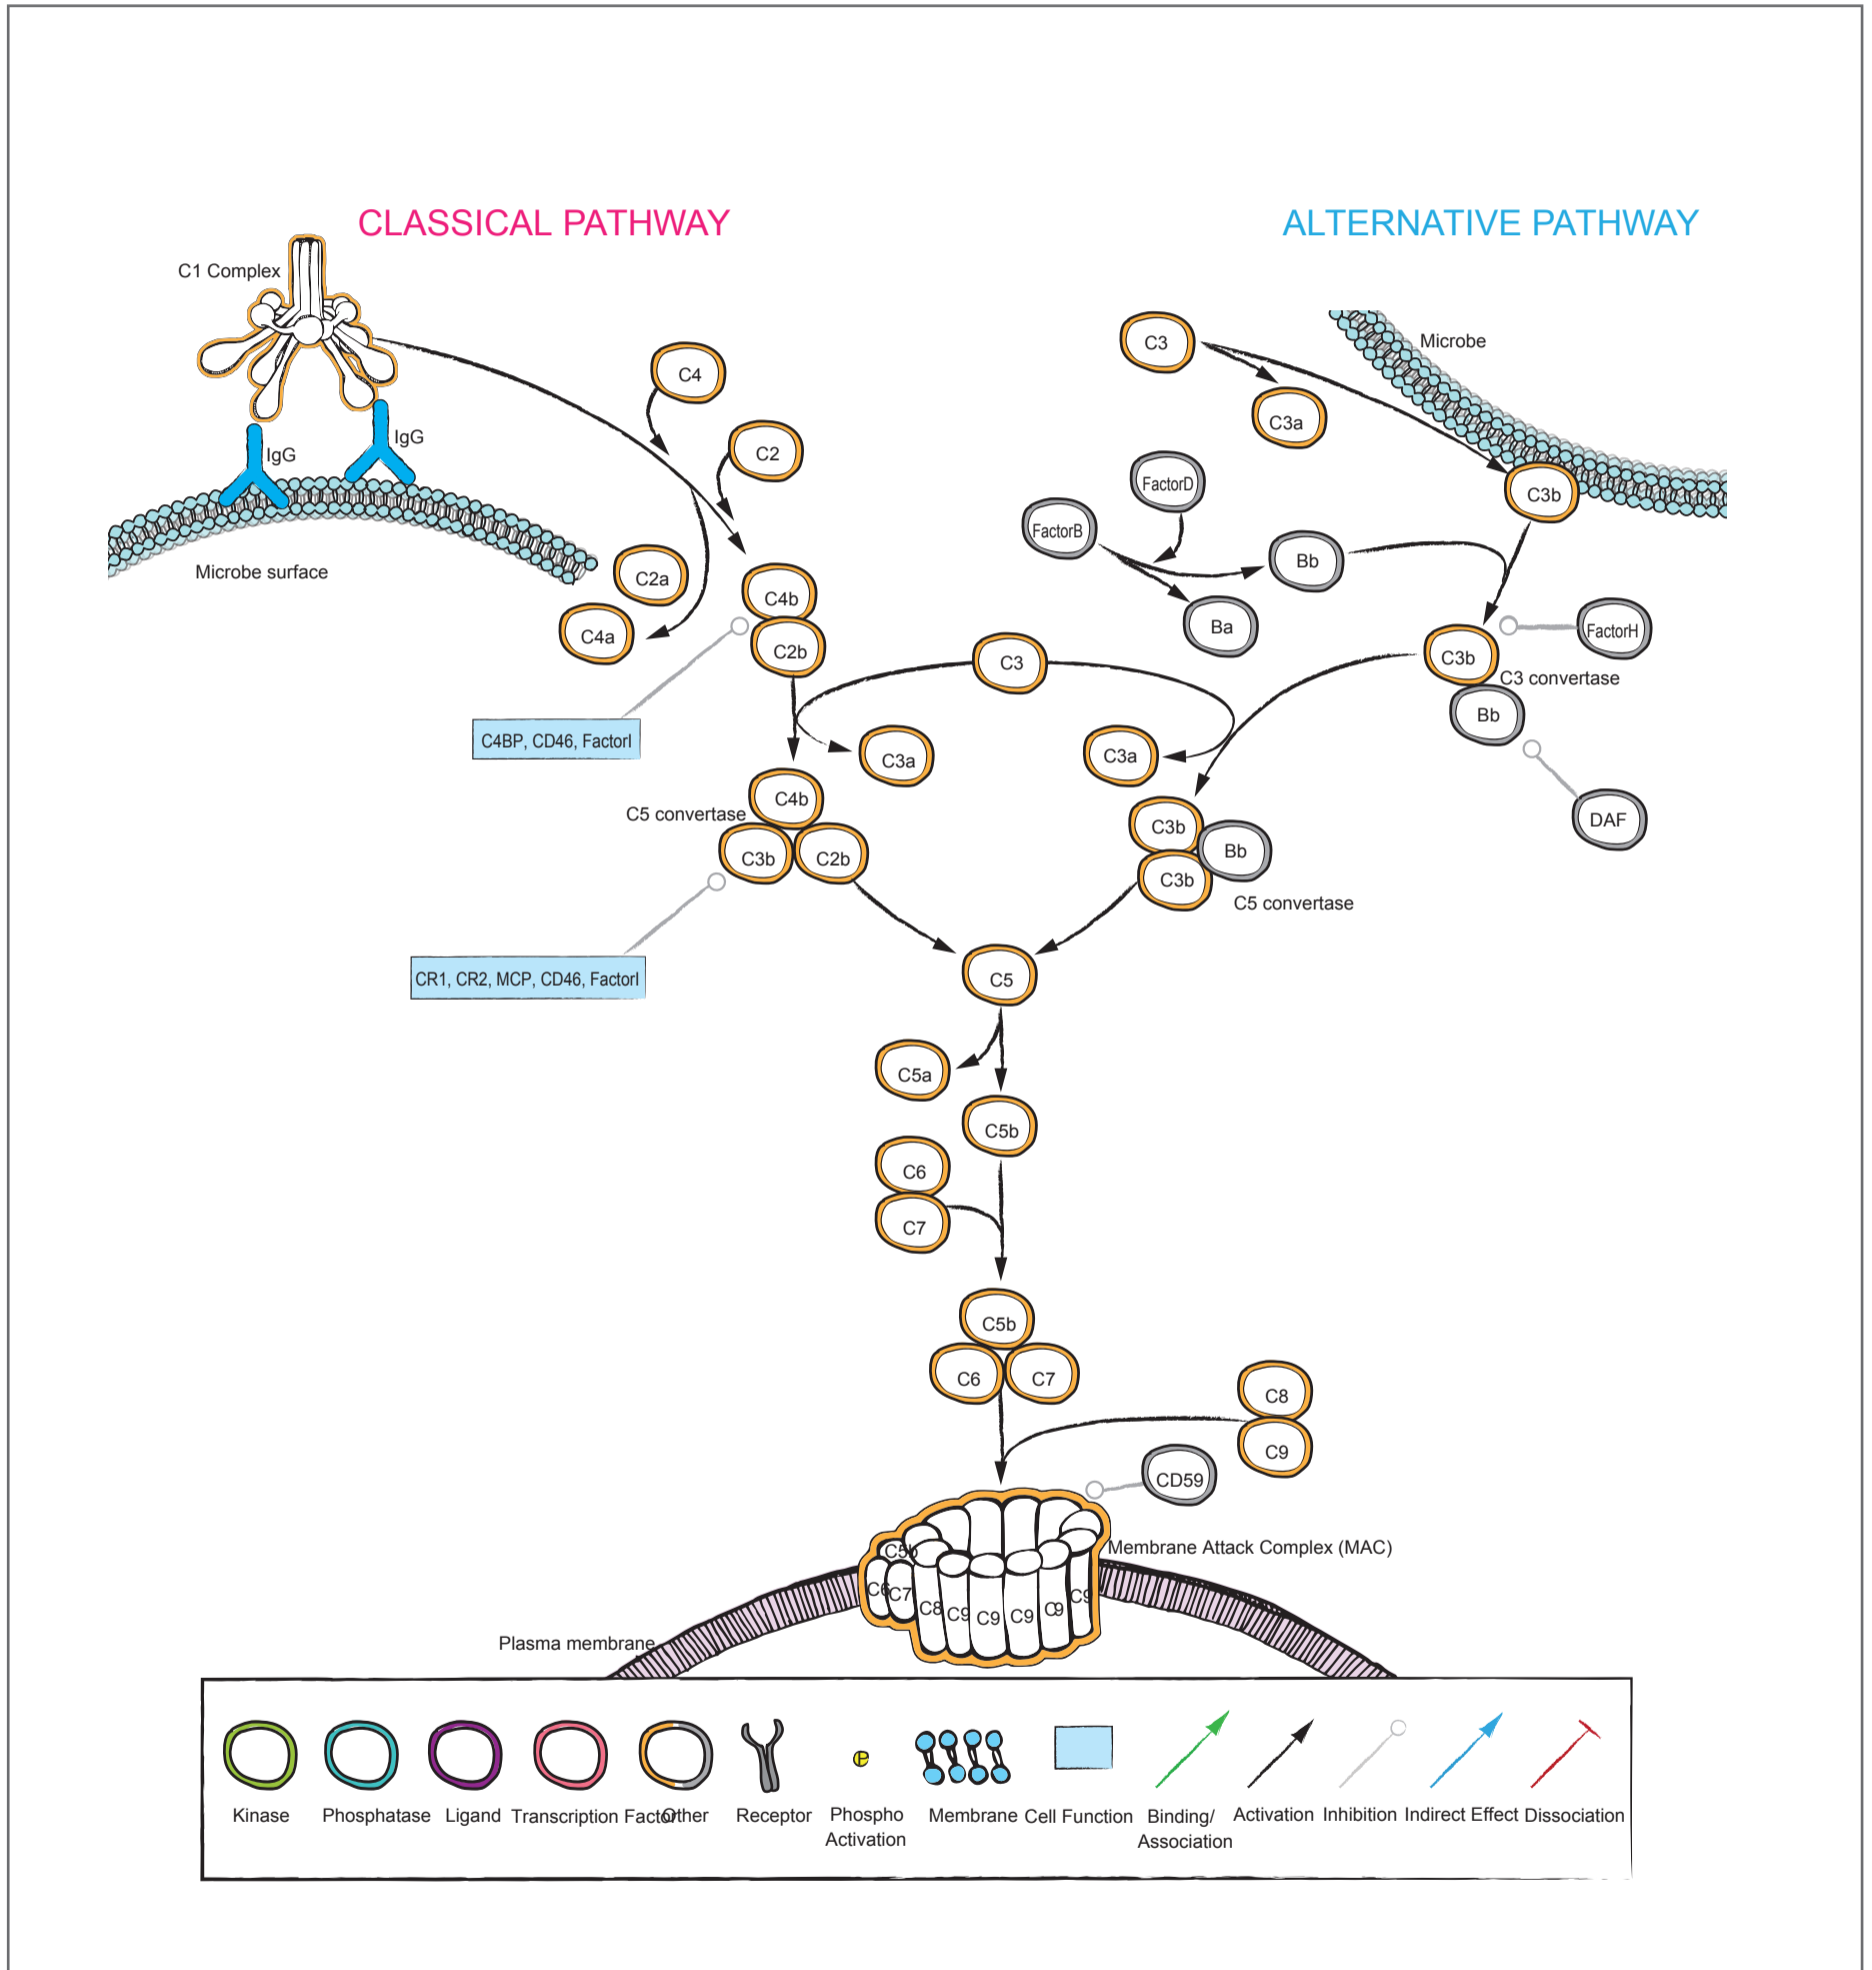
CLASSICAL PATHWAY

ALTERNATIVE PATHWAY

C1 Complex

IgG

IgG

Microbe surface

C4

C2

C2a

C4a

C4b

C2b

C4BP, CD46, FactorI

C3

C3a

Microbe

C3b

FactorD

FactorB

Bb

Ba

FactorH

C3b

C3 convertase

Bb

DAF

C3

C3a

C3a

C4b

C5 convertase

C3b

C2b

C3b

Bb

C3b

C5 convertase

CR1, CR2, MCP, CD46, FactorI

C5

C5a

C5b

C6

C7

C5b

C6

C7

C8

C9

CD59

Membrane Attack Complex (MAC)

C5b

C6

C7

C8

C9

C9

C9

C9

C9

Plasma membrane

Kinase

Phosphatase

Ligand

Transcription Factor

Other

Receptor

Phospho Activation

Membrane

Cell Function

Binding/ Association

Activation

Inhibition

Indirect Effect

Dissociation